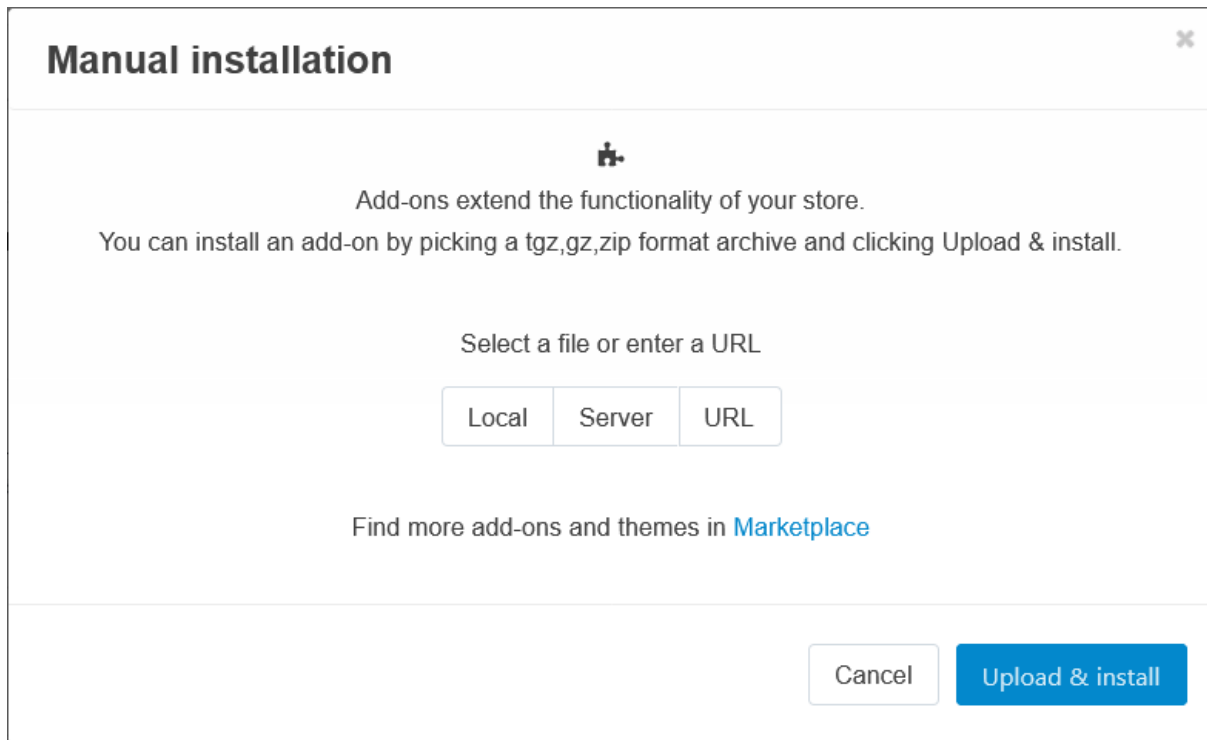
Manual installation

×

Add-ons extend the functionality of your store.

You can install an add-on by picking a tgz,gz,zip format archive and clicking Upload & install.

Select a file or enter a URL

Local Server URL

Find more add-ons and themes in Marketplace

Cancel Upload & install